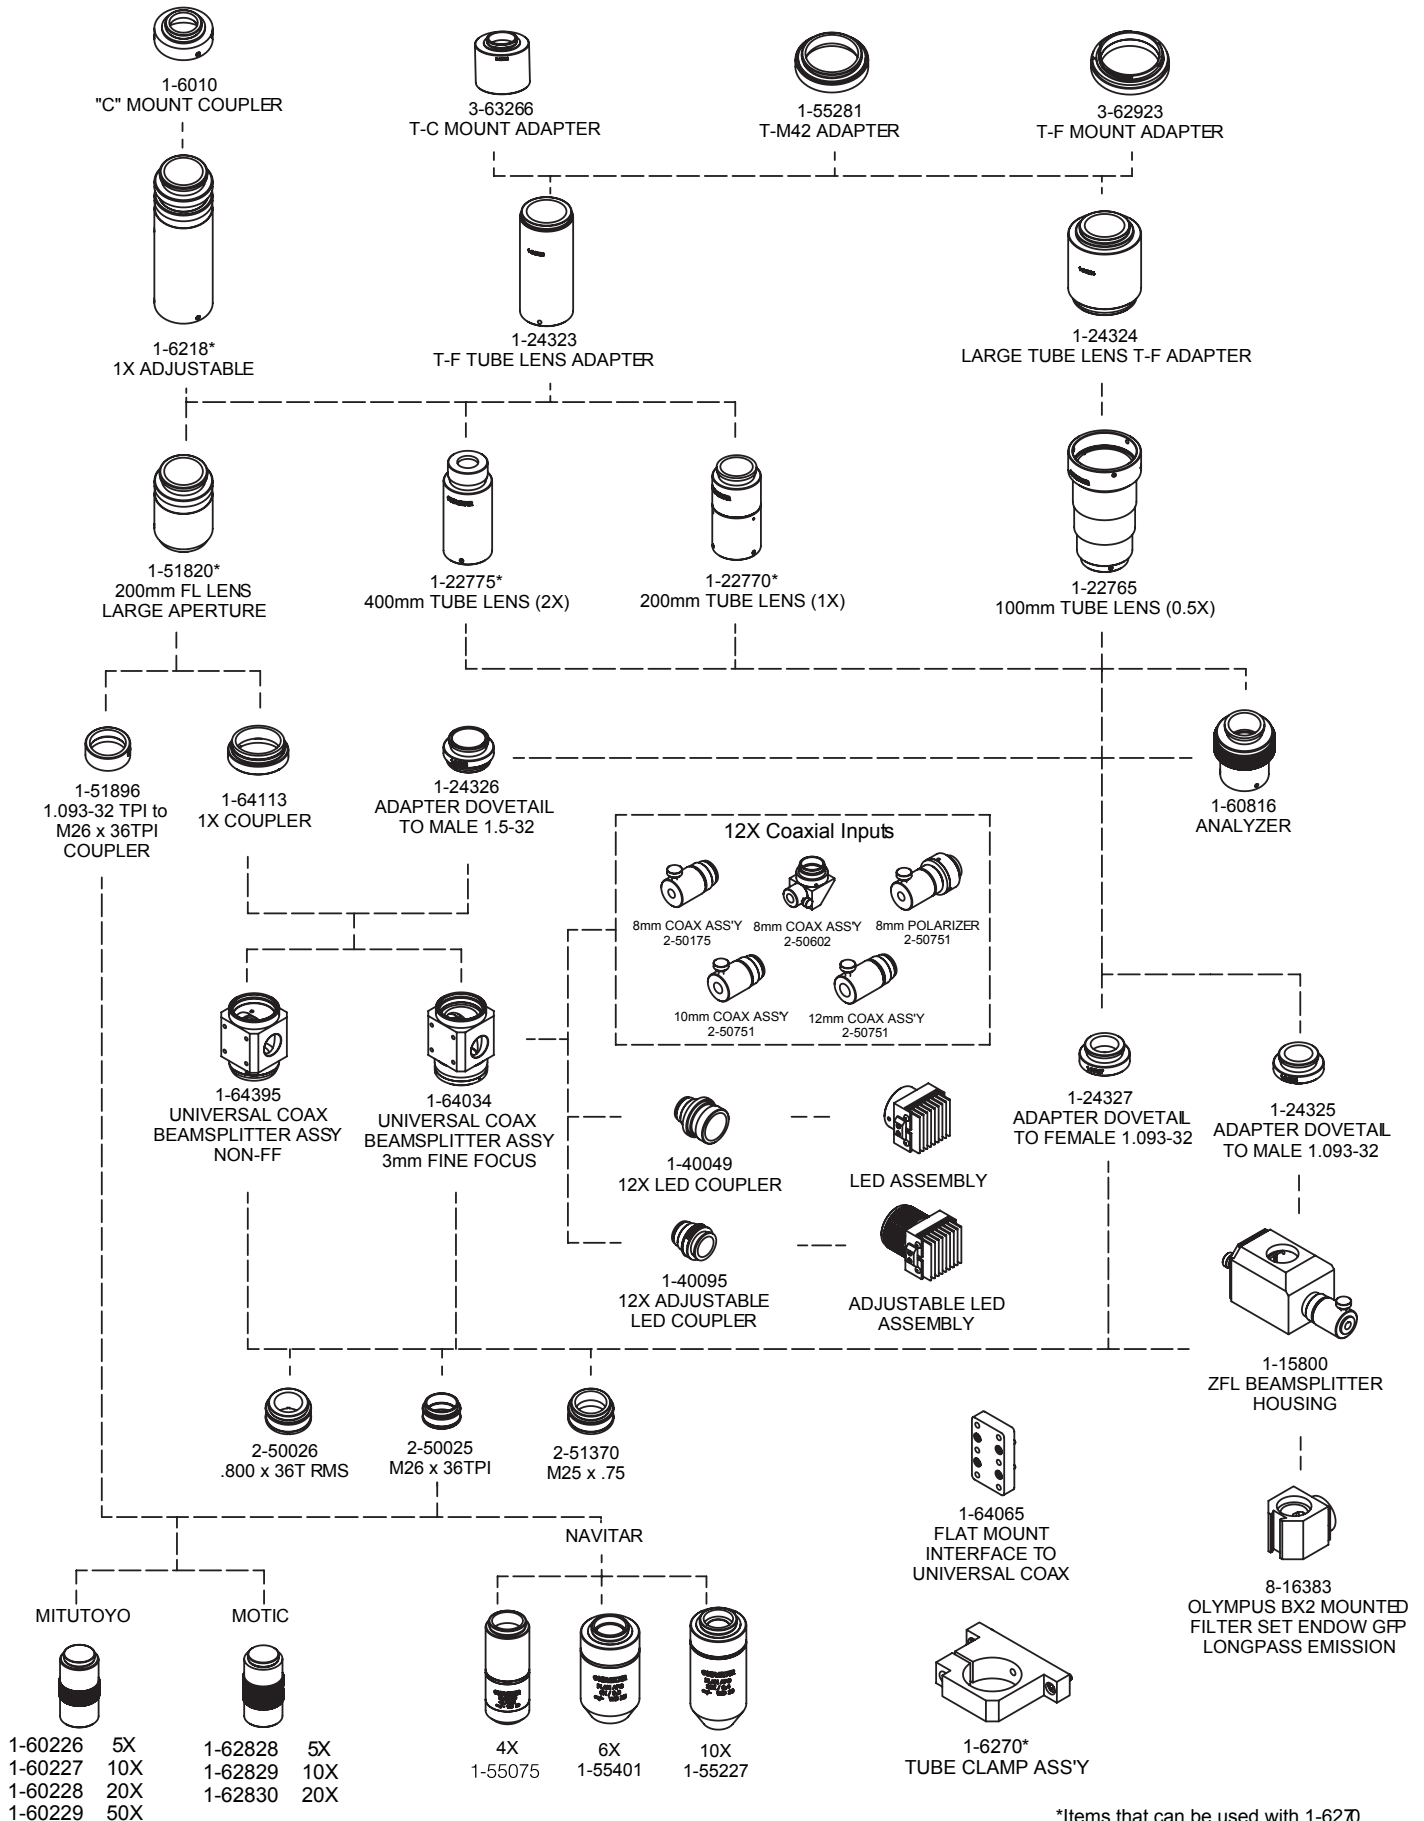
1-6010
"C" MOUNT COUPLER

3-63266
T-C MOUNT ADAPTER

1-55281
T-M42 ADAPTER

3-62923
T-F MOUNT ADAPTER

1-6218*
1X ADJUSTABLE

1-24323
T-F TUBE LENS ADAPTER

1-24324
LARGE TUBE LENS T-F ADAPTER

1-51820*
200mm FL LENS
LARGE APERTURE

1-22775*
400mm TUBE LENS (2X)

1-22770*
200mm TUBE LENS (1X)

1-22765
100mm TUBE LENS (0.5X)

1-51896
1.093-32 TPI to
M26 x 36TPI
COUPLER

1-64113
1X COUPLER

1-24326
ADAPTER DOVETAIL
TO MALE 1.5-32

1-60816
ANALYZER

12X Coaxial Inputs

8mm COAX ASS'Y
2-50175

8mm COAX ASS'Y
2-50602

8mm POLARIZER
2-50751

10mm COAX ASS'Y
2-50751

12mm COAX ASS'Y
2-50751

1-64395
UNIVERSAL COAX
BEAMSPLITTER ASSY
NON-FF

1-64034
UNIVERSAL COAX
BEAMSPLITTER ASSY
3mm FINE FOCUS

1-24327
ADAPTER DOVETAIL
TO FEMALE 1.093-32

1-24325
ADAPTER DOVETAIL
TO MALE 1.093-32

1-40049
12X LED COUPLER

LED ASSEMBLY

1-40095
12X ADJUSTABLE
LED COUPLER

ADJUSTABLE LED
ASSEMBLY

1-15800
ZFL BEAMSPLITTER
HOUSING

2-50026
.800 x 36T RMS

2-50025
M26 x 36TPI

2-51370
M25 x .75

1-64065
FLAT MOUNT
INTERFACE TO
UNIVERSAL COAX

8-16383
OLYMPUS BX2 MOUNTED
FILTER SET ENDOW GFP
LONGPASS EMISSION

NAVITAR

MITUTOYO

MOTIC

1-60226 5X
1-60227 10X
1-60228 20X
1-60229 50X

1-62828 5X
1-62829 10X
1-62830 20X

4X
1-55075

6X
1-55401

10X
1-55227

1-6270*
TUBE CLAMP ASS'Y

*Items that can be used with 1-6270